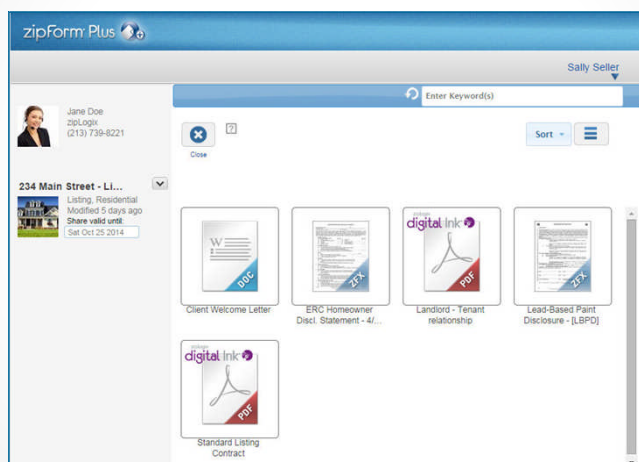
zipForm Plus

Sally Seller

Enter Keyword(s)

Jane Doe
zipLogix
(213) 739-8221

234 Main Street - Li...
Listing, Residential
Modified 5 days ago
Share valid until:
Sat Oct 25 2014

Close

?

Sort

DOC
Client Welcome Letter

ZFX
ERC Homeowner Discl. Statement - 4/...

digital ink
PDF
Landlord - Tenant relationship

ZFX
Lead-Based Paint Disclosure - [LBPD]

digital ink
PDF
Standard Listing Contract